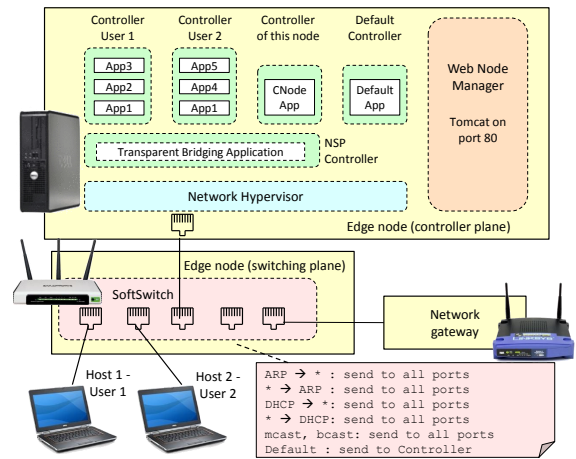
Controller User 1

App3

App2

App1

Controller User 2

App5

App4

App1

Controller of this node

CNode App

Default Controller

Default App

Web Node Manager

Tomcat on port 80

Transparent Bridging Application

NSP Controller

Network Hypervisor

Edge node (controller plane)

Edge node (switching plane)

SoftSwitch

Network gateway

Host 1 - User 1

Host 2 - User 2

ARP → * : send to all ports
* → ARP : send to all ports
DHCP → *: send to all ports
* → DHCP: send to all ports
mcast, bcast: send to all ports
Default : send to Controller